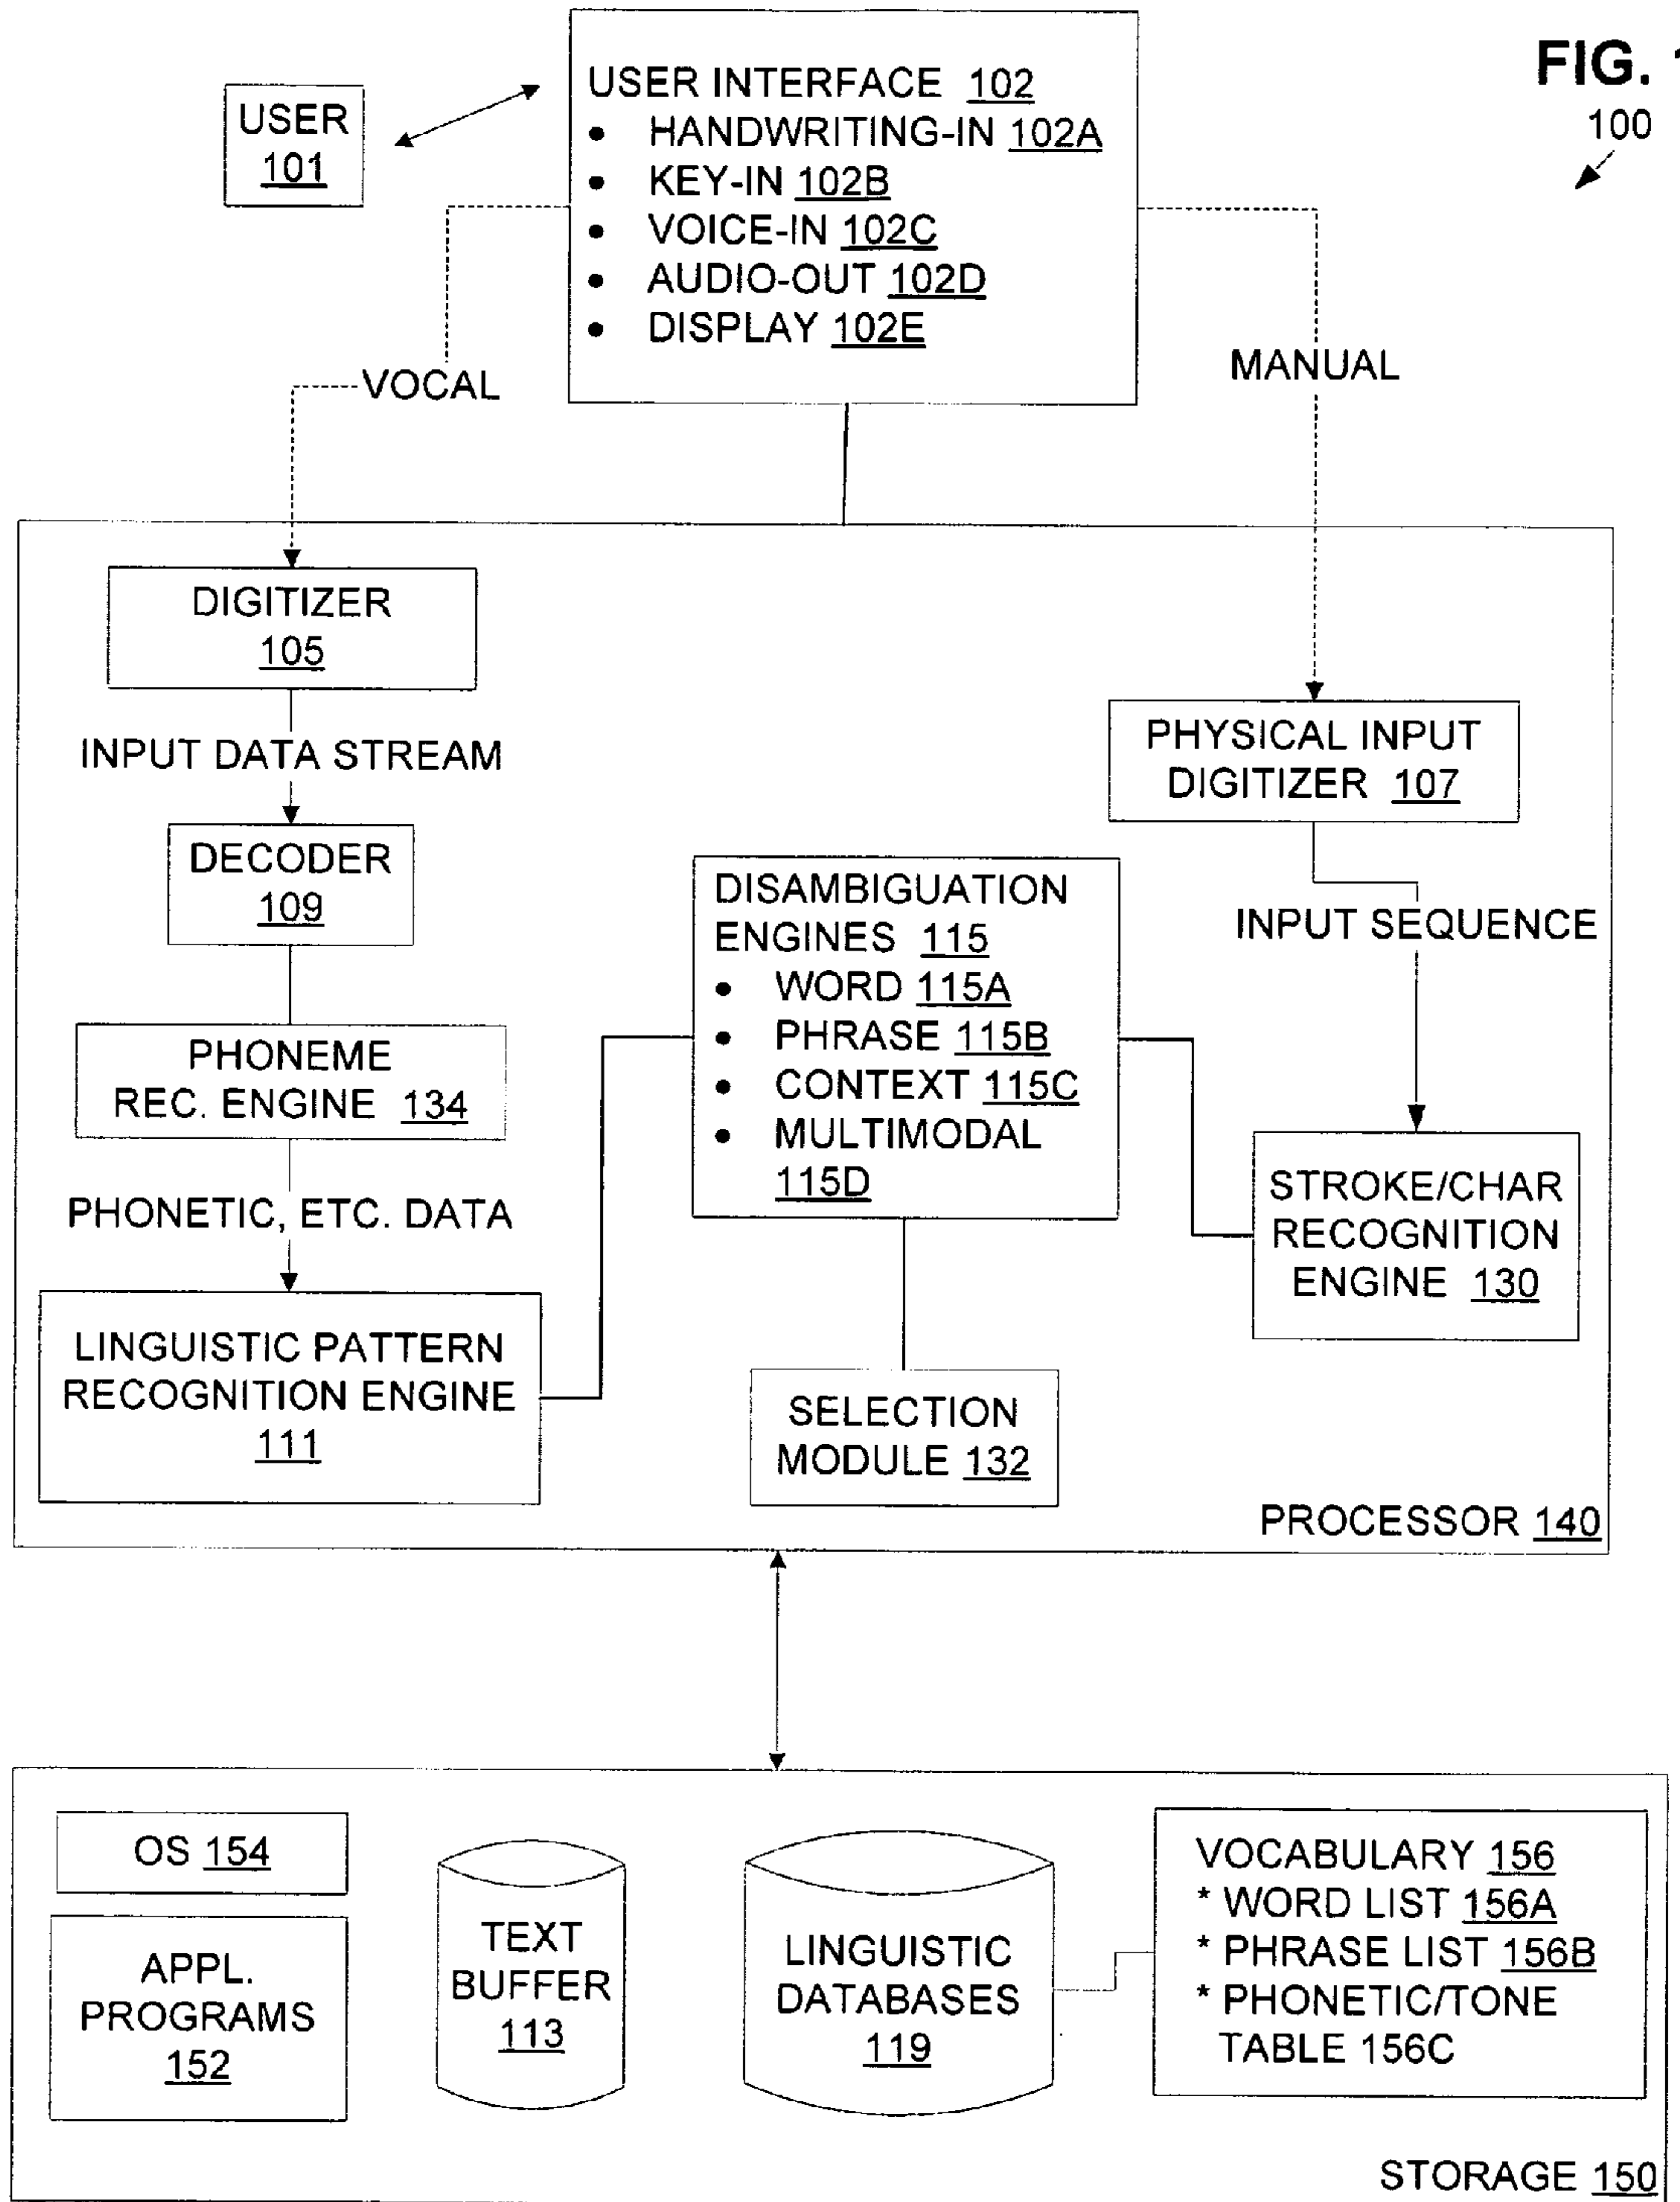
FIG. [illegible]

100

USER 101

USER INTERFACE 102
• HANDWRITING-IN 102A
• KEY-IN 102B
• VOICE-IN 102C
• AUDIO-OUT 102D
• DISPLAY 102E

VOCAL

MANUAL

DIGITIZER 105

INPUT DATA STREAM

DECODER 109

PHONEME REC. ENGINE 134

PHONETIC, ETC. DATA

LINGUISTIC PATTERN RECOGNITION ENGINE 111

DISAMBIGUATION ENGINES 115
• WORD 115A
• PHRASE 115B
• CONTEXT 115C
• MULTIMODAL 115D

SELECTION MODULE 132

PHYSICAL INPUT DIGITIZER 107

INPUT SEQUENCE

STROKE/CHAR RECOGNITION ENGINE 130

PROCESSOR 140

OS 154

APPL. PROGRAMS 152

TEXT BUFFER 113

LINGUISTIC DATABASES 119

VOCABULARY 156
* WORD LIST 156A
* PHRASE LIST 156B
* PHONETIC/TONE TABLE 156C

STORAGE 150